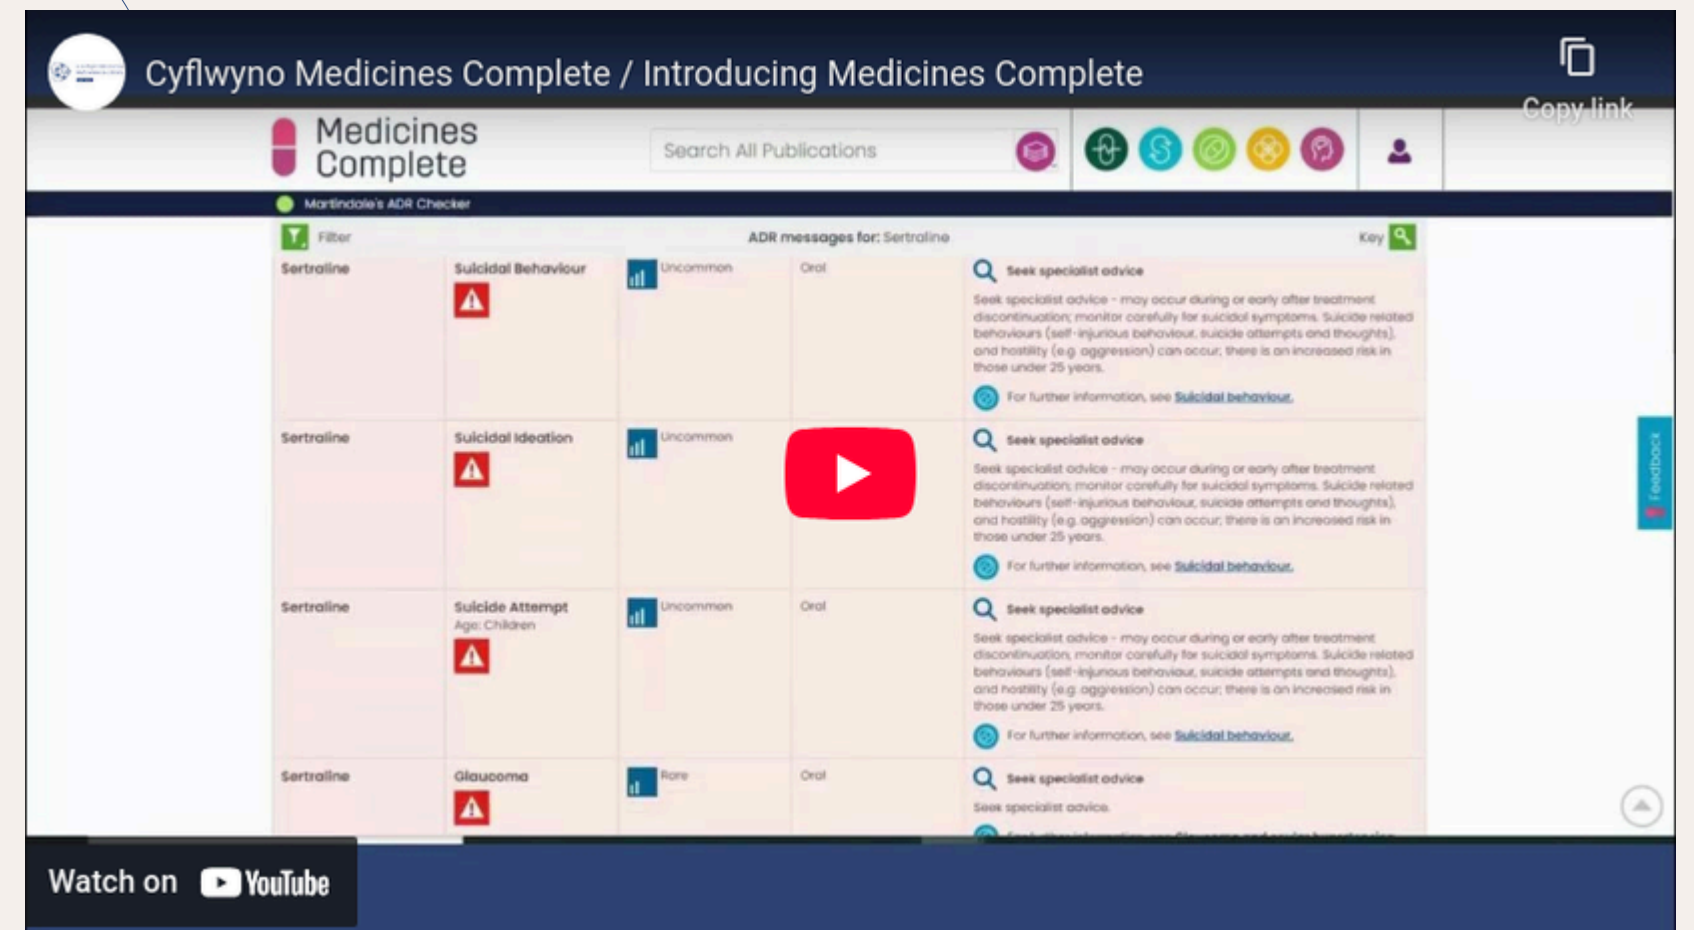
Cyflwyno Medicines Complete / Introducing Medicines Complete

Copy link

Medicines Complete

Search All Publications

Martindale's ADR Checker

Filter

ADR messages for: Sertraline

Key

| | | | | |
|---|---|---|---|---|
| Sertraline | Suicidal Behaviour | Uncommon | Oral | Seek specialist advice<br>Seek specialist advice - may occur during or early after treatment discontinuation; monitor carefully for suicidal symptoms. Suicide related behaviours (self-injurious behaviour, suicide attempts and thoughts), and hostility (e.g. aggression) can occur; there is an increased risk in those under 25 years.<br>For further information, see Suicidal behaviour. |
| Sertraline | Suicidal Ideation | Uncommon | | Seek specialist advice<br>Seek specialist advice - may occur during or early after treatment discontinuation; monitor carefully for suicidal symptoms. Suicide related behaviours (self-injurious behaviour, suicide attempts and thoughts), and hostility (e.g. aggression) can occur; there is an increased risk in those under 25 years.<br>For further information, see Suicidal behaviour. |
| Sertraline | Suicide Attempt<br>Age: Children | Uncommon | Oral | Seek specialist advice<br>Seek specialist advice - may occur during or early after treatment discontinuation; monitor carefully for suicidal symptoms. Suicide related behaviours (self-injurious behaviour, suicide attempts and thoughts), and hostility (e.g. aggression) can occur; there is an increased risk in those under 25 years.<br>For further information, see Suicidal behaviour. |
| Sertraline | Glaucoma | Rare | Oral | Seek specialist advice<br>Seek specialist advice.<br>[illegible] |

Feedback

Watch on YouTube